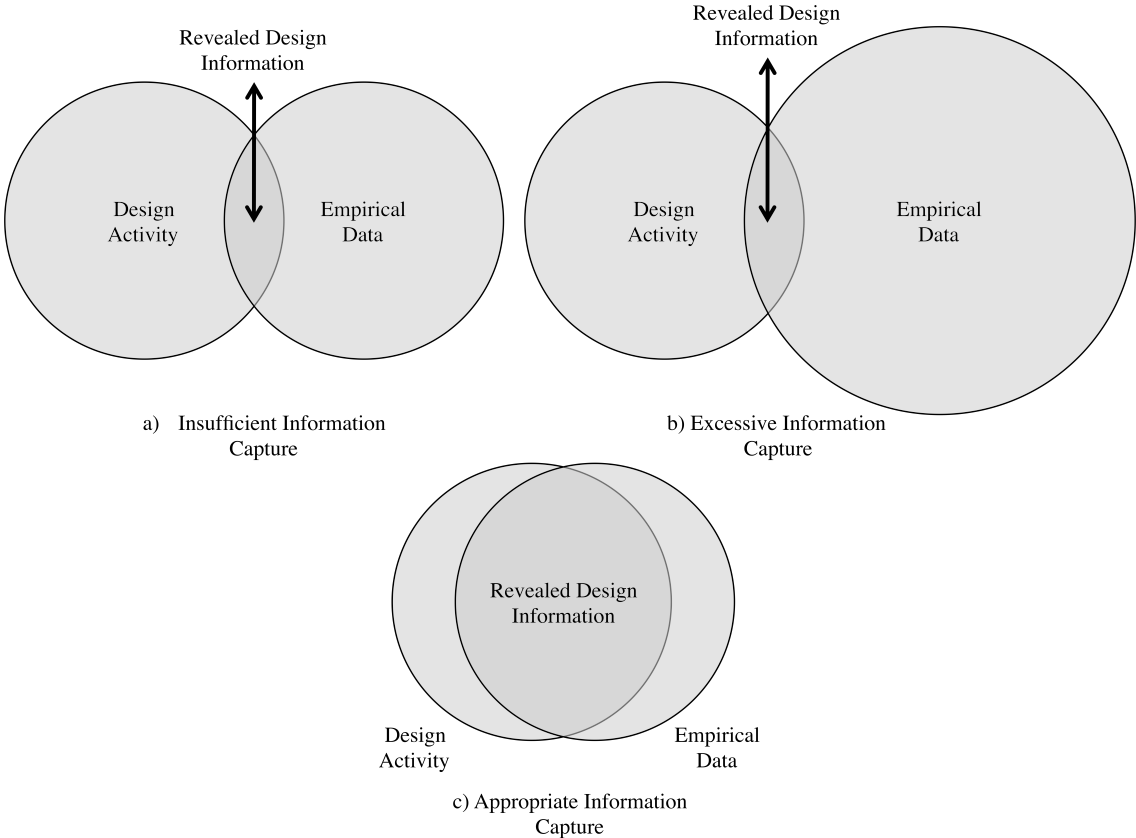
Revealed Design Information

Design Activity

Empirical Data

a) Insufficient Information Capture

Revealed Design Information

Design Activity

Empirical Data

b) Excessive Information Capture

Revealed Design Information

Design Activity

Empirical Data

c) Appropriate Information Capture